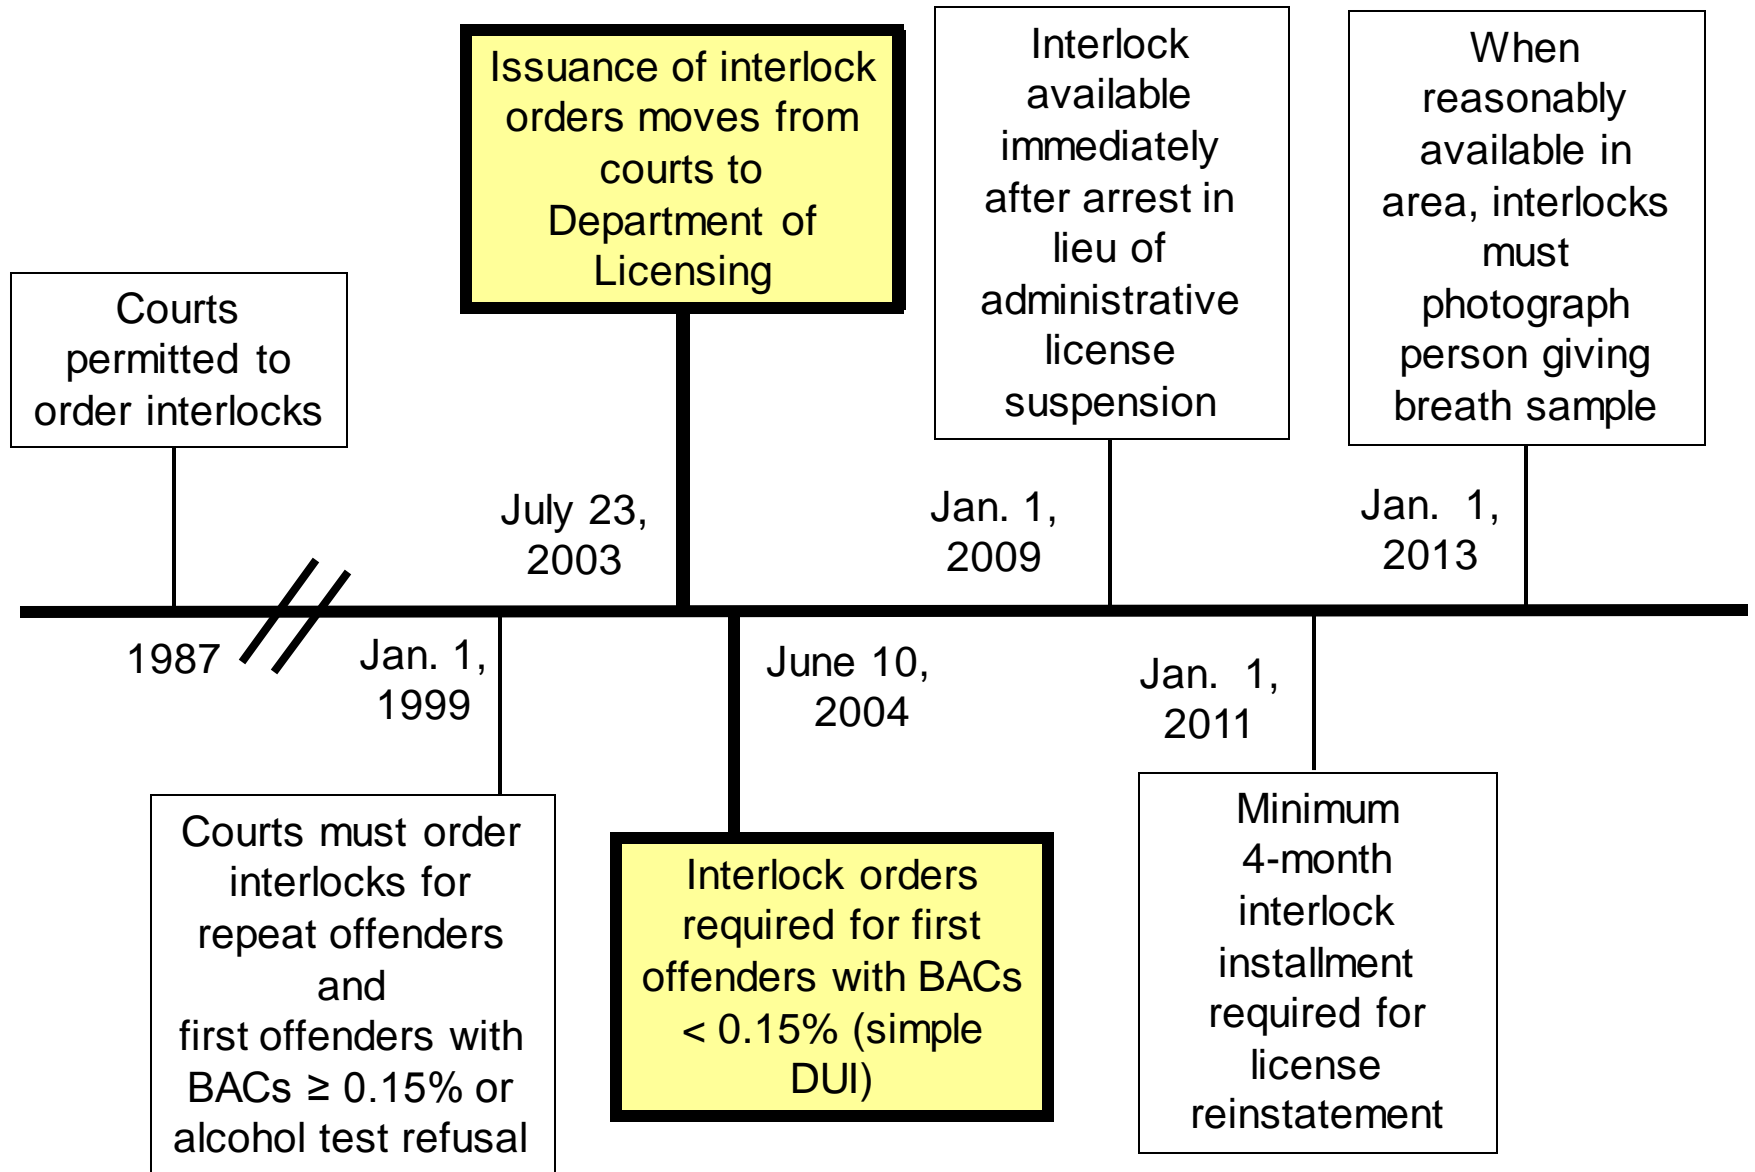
Courts permitted to order interlocks

1987

Issuance of interlock orders moves from courts to Department of Licensing

July 23, 2003

Interlock available immediately after arrest in lieu of administrative license suspension

Jan. 1, 2009

When reasonably available in area, interlocks must photograph person giving breath sample

Jan. 1, 2013

Jan. 1, 1999

Courts must order interlocks for repeat offenders and first offenders with BACs ≥ 0.15% or alcohol test refusal

June 10, 2004

Interlock orders required for first offenders with BACs < 0.15% (simple DUI)

Jan. 1, 2011

Minimum 4-month interlock installment required for license reinstatement